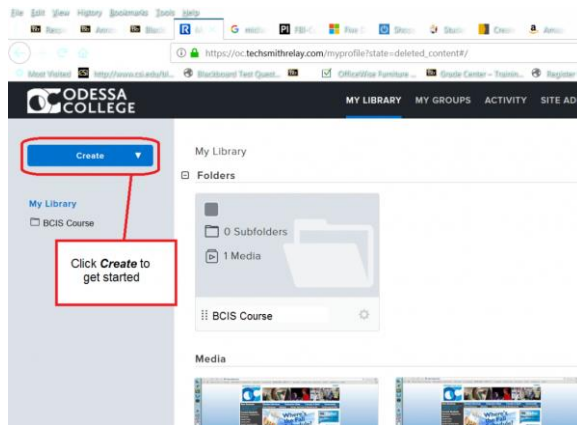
File Edit View History Bookmarks Tools Help

https://oc.techsmithrelay.com/myprofile?state=deleted_content#/

Most Visited http://www.csi.edu/bl... Blackboard Test Quest... OfficeWise Furniture ... Grade Center – Trainin... Register

ODESSA COLLEGE

MY LIBRARY MY GROUPS ACTIVITY SITE AD

Create

My Library

BCIS Course

Click *Create* to get started

My Library

Folders

0 Subfolders

1 Media

BCIS Course

Media